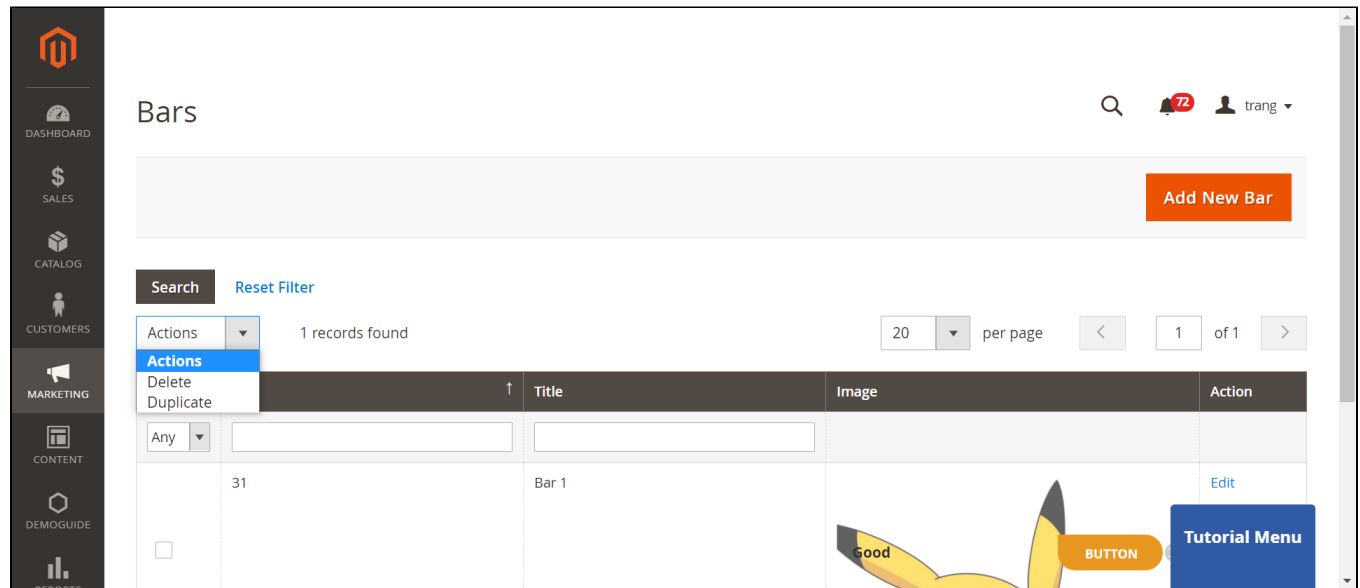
DASHBOARD
SALES
CATALOG
CUSTOMERS
MARKETING
CONTENT
DEMOGUIDE

Bars

72 trang

Add New Bar

Search Reset Filter

Actions 1 records found 20 per page 1 of 1

Actions
Delete
Duplicate

| ↑ | Title | Image | Action |
|---|---|---|---|
| Any | | | |
| 31 | Bar 1 | Good BUTTON | Edit |

Tutorial Menu